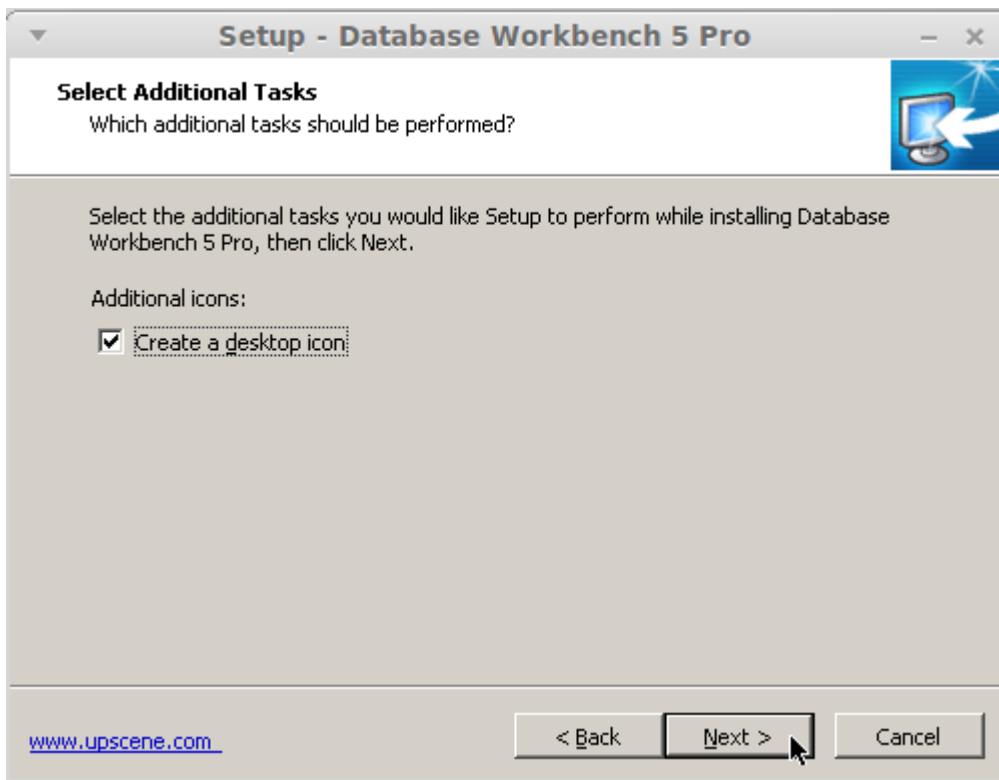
Setup - Database Workbench 5 Pro

Select Additional Tasks
Which additional tasks should be performed?

Select the additional tasks you would like Setup to perform while installing Database Workbench 5 Pro, then click Next.

Additional icons:

☑ Create a desktop icon

www.upscene.com

< Back

Next >

Cancel